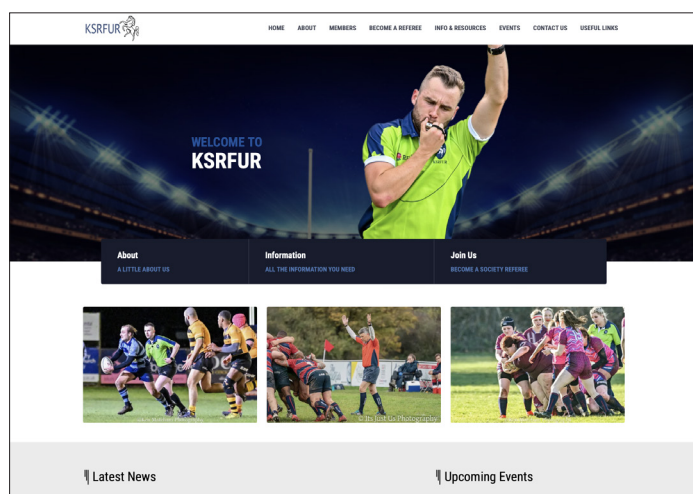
KSRFUR

HOME ABOUT MEMBERS BECOME A REFEREE INFO & RESOURCES EVENTS CONTACT US USEFUL LINKS

WELCOME TO
KSRFUR

About
A LITTLE ABOUT US

Information
ALL THE INFORMATION YOU NEED

Join Us
BECOME A SOCIETY REFEREE

© Its Just Us Photography

Latest News

Upcoming Events